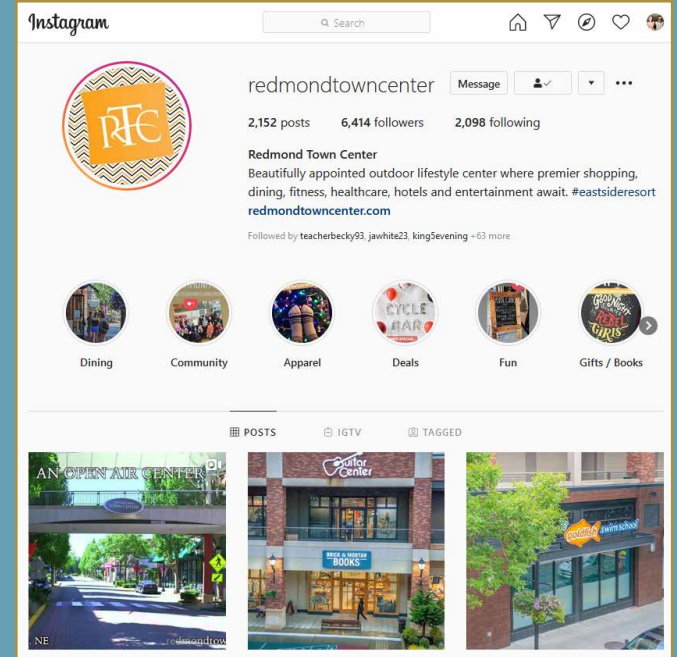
Instagram

Search

RTC

redmondtowncenter

Message

2,152 posts 6,414 followers 2,098 following

Redmond Town Center

Beautifully appointed outdoor lifestyle center where premier shopping, dining, fitness, healthcare, hotels and entertainment await. #eastsideresort

redmondtowncenter.com

Followed by teacherbecky93, jawhite23, king5evening +63 more

CYCLE BAR

GOOD NIGHT STORIES FOR REBEL GIRLS

Dining Community Apparel Deals Fun Gifts / Books

POSTS IGTV TAGGED

AN OPEN AIR CENTER

REDMOND TOWN CENTER

NE

redmondtow

Guitar Center

BRICK & MORTAR BOOKS

Goldfish swim school